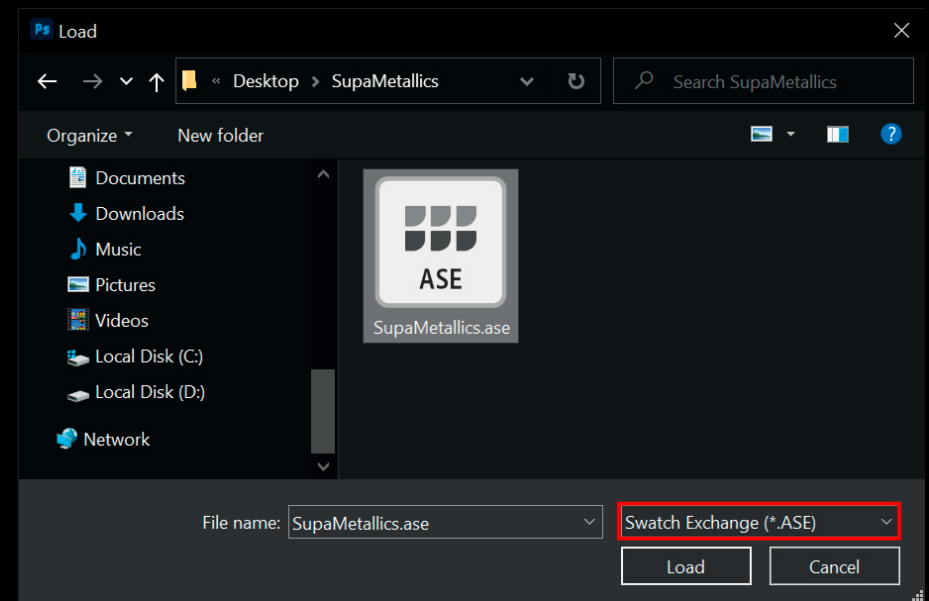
Ps Load

« Desktop > SupaMetallics

Search SupaMetallics

Organize ▾ New folder

Documents
Downloads
Music
Pictures
Videos
Local Disk (C:)
Local Disk (D:)
Network

ASE
SupaMetallics.ase

File name: SupaMetallics.ase

Swatch Exchange (*.ASE)

Load

Cancel